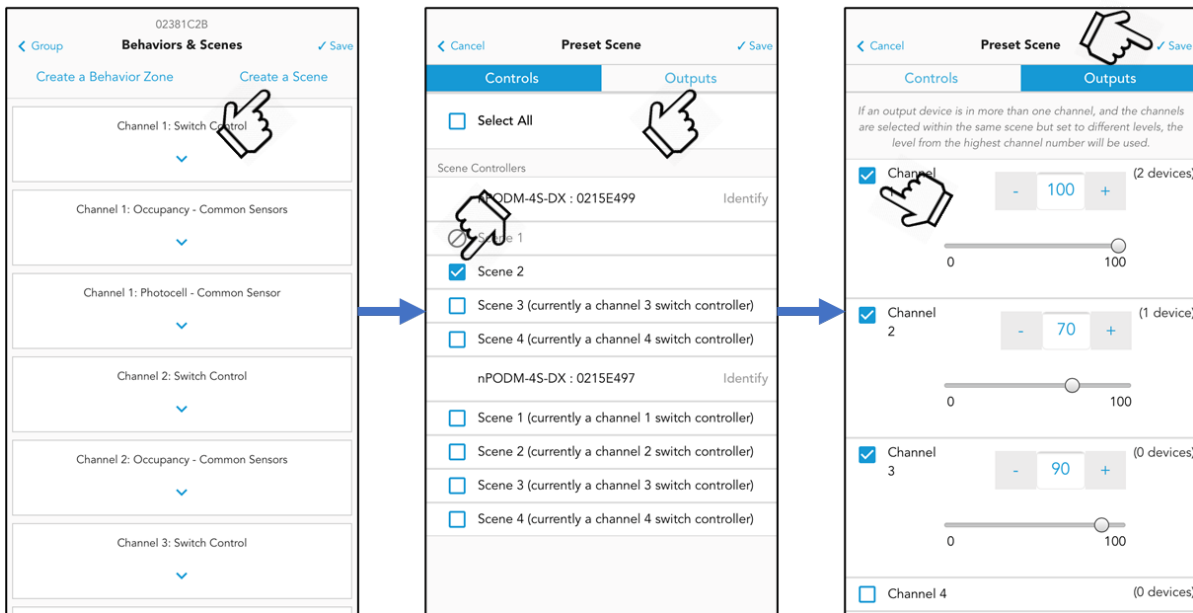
02381C2B
Group
Behaviors & Scenes
Save
Create a Behavior Zone
Create a Scene

Channel 1: Switch Control

Channel 1: Occupancy - Common Sensors

Channel 1: Photocell - Common Sensor

Channel 2: Switch Control

Channel 2: Occupancy - Common Sensors

Channel 3: Switch Control

Cancel
Preset Scene
Save
Controls
Outputs

Select All

Scene Controllers
nPODM-4S-DX : 0215E499
Identify
Scene 1
Scene 2
Scene 3 (currently a channel 3 switch controller)
Scene 4 (currently a channel 4 switch controller)
nPODM-4S-DX : 0215E497
Identify
Scene 1 (currently a channel 1 switch controller)
Scene 2 (currently a channel 2 switch controller)
Scene 3 (currently a channel 3 switch controller)
Scene 4 (currently a channel 4 switch controller)

Cancel
Preset Scene
Save
Controls
Outputs

If an output device is in more than one channel, and the channels are selected within the same scene but set to different levels, the level from the highest channel number will be used.

Channel
(2 devices)
-
100
+
0
100

Channel 2
(1 device)
-
70
+
0
100

Channel 3
(0 devices)
-
90
+
0
100

Channel 4
(0 devices)